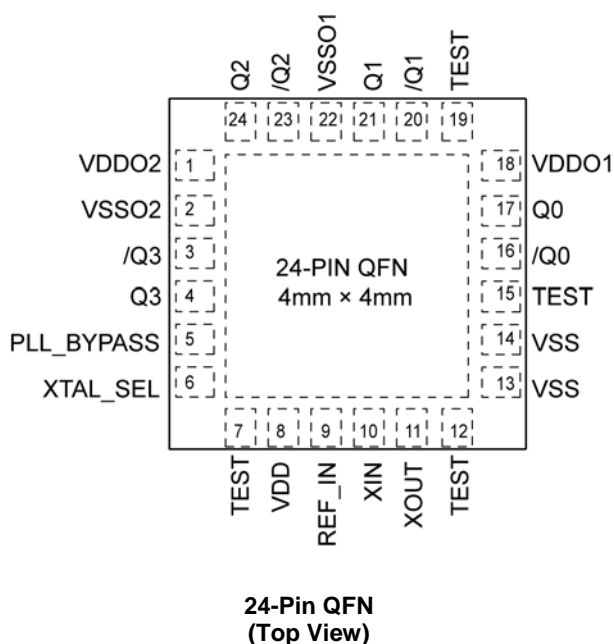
Q2 /Q2 VSSO1 Q1 /Q1 TEST

24 23 22 21 20 19

VDDO2 1
VSSO2 2
/Q3 3
Q3 4
PLL_BYPASS 5
XTAL_SEL 6

24-PIN QFN
4mm × 4mm

18 VDDO1
17 Q0
16 /Q0
15 TEST
14 VSS
13 VSS

7 8 9 10 11 12

TEST VDD REF_IN XIN XOUT TEST

24-Pin QFN
(Top View)